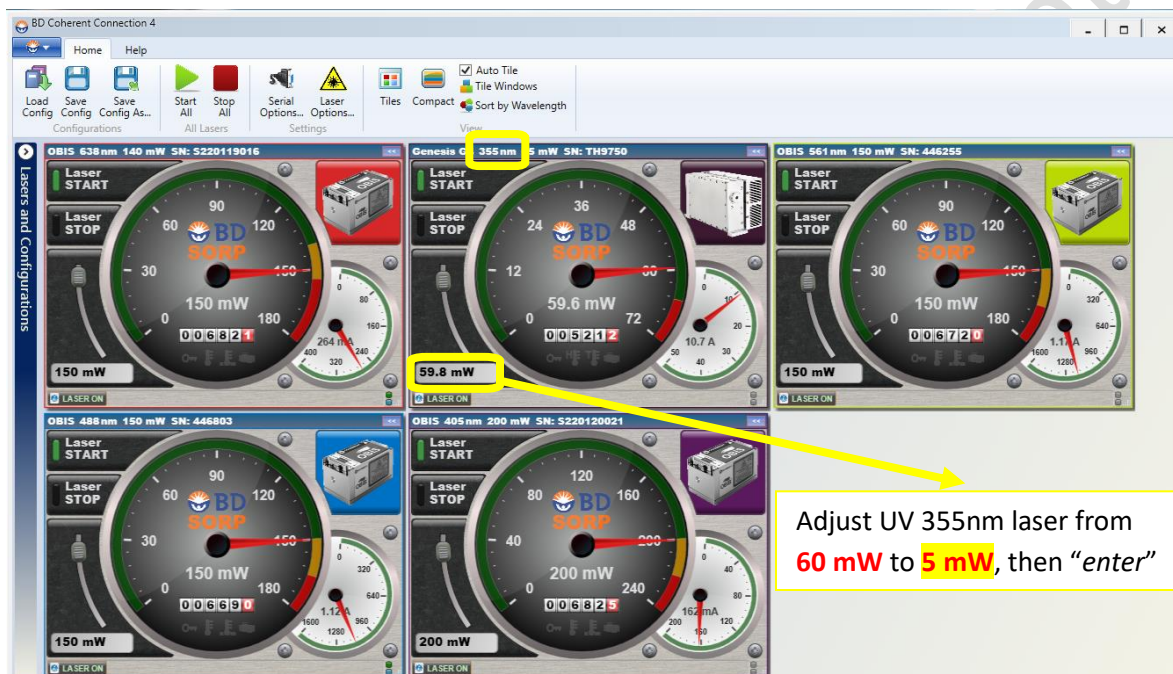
BD Coherent Connection 4

Home Help

Load Config Save Config Save Config As... Configurations

Start All Stop All All Lasers

Serial Options... Laser Options... Settings

Tiles Compact Auto Tile Tile Windows Sort by Wavelength View

Lasers and Configurations

OBIS 638nm 140 mW SN: S220119016

Laser START
Laser STOP

90 60 120 30 150 0 180
BD SORP
150 mW
006821
264 mA
0 80 160 240 320 400
150 mW
LASER ON

Genesis C 355nm 5 mW SN: TH9750

Laser START
Laser STOP

36 24 48 12 60 0 72
BD SORP
59.6 mW
005212
10.7 A
0 10 20 30 40 50
59.8 mW
LASER ON

OBIS 561nm 150 mW SN: 446255

Laser START
Laser STOP

90 60 120 30 150 0 180
BD SORP
150 mW
006720
1.1 A
0 320 640 960 1280 1600
150 mW
LASER ON

OBIS 488nm 150 mW SN: 446803

Laser START
Laser STOP

90 60 120 30 150 0 180
BD SORP
150 mW
006690
1.12 A
0 320 640 960 1280 1600
150 mW
LASER ON

OBIS 405nm 200 mW SN: S220120021

Laser START
Laser STOP

120 80 160 40 200 0 240
BD SORP
200 mW
006825
162 mA
0 40 80 120 160 200
200 mW
LASER ON

Adjust UV 355nm laser from 60 mW to 5 mW, then "enter"